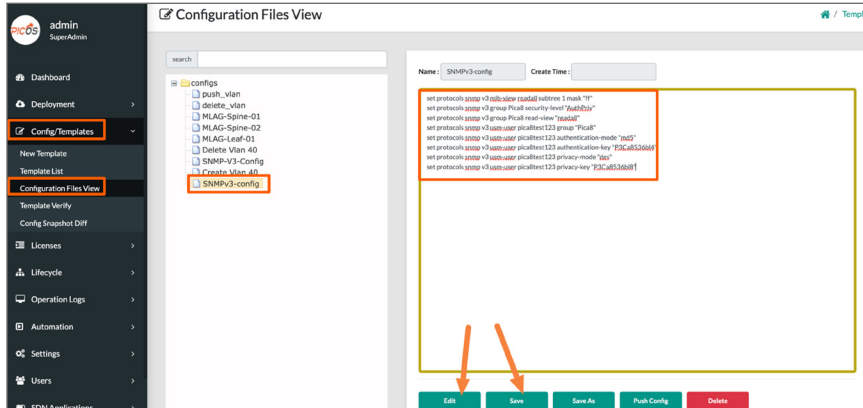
PICOS admin SuperAdmin

Dashboard
Deployment
Config/Templates
New Template
Template List
Configuration Files View
Template Verify
Config Snapshot Diff
Licenses
Lifecycle
Operation Logs
Automation
Settings
Users
SDN Applications

Configuration Files View

/ Templ

search

configs
push_vlan
delete_vlan
MLAG-Spine-01
MLAG-Spine-02
MLAG-Leaf-01
Delete Vlan 40
SNMP-V3-Config
Create Vlan 40
SNMPv3-config

Name: SNMPv3-config
Create Time:

set protocols snmp v3 mib-view readall subtree 1 mask "ff"
set protocols snmp v3 group Pica8 security-level "AuthPriv"
set protocols snmp v3 group Pica8 read-view "readall"
set protocols snmp v3 usm-user pica8test123 group "Pica8"
set protocols snmp v3 usm-user pica8test123 authentication-mode "md5"
set protocols snmp v3 usm-user pica8test123 authentication-key "P3Ca8536bl8"
set protocols snmp v3 usm-user pica8test123 privacy-mode "des"
set protocols snmp v3 usm-user pica8test123 privacy-key "P3Ca8536bl8"

Edit
Save
Save As
Push Config
Delete